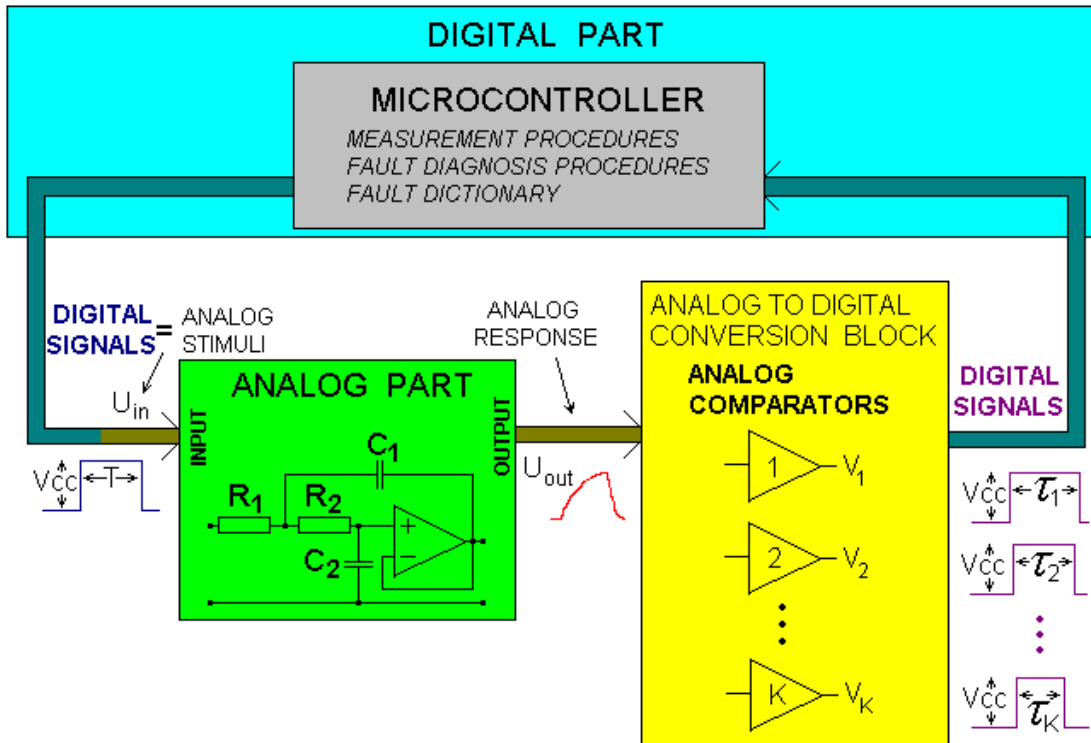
DIGITAL PART

MICROCONTROLLER

MEASUREMENT PROCEDURES
FAULT DIAGNOSIS PROCEDURES
FAULT DICTIONARY

DIGITAL SIGNALS = ANALOG STIMULI

$U_{in}$

$V_{CC}$ T

ANALOG PART

INPUT

OUTPUT

$R_1$ $R_2$ $C_1$ $C_2$

+ −

ANALOG RESPONSE

$U_{out}$

ANALOG TO DIGITAL CONVERSION BLOCK

ANALOG COMPARATORS

1 $V_1$

2 $V_2$

K $V_K$

DIGITAL SIGNALS

$V_{CC}$ $\tau_1$

$V_{CC}$ $\tau_2$

$V_{CC}$ $\tau_K$